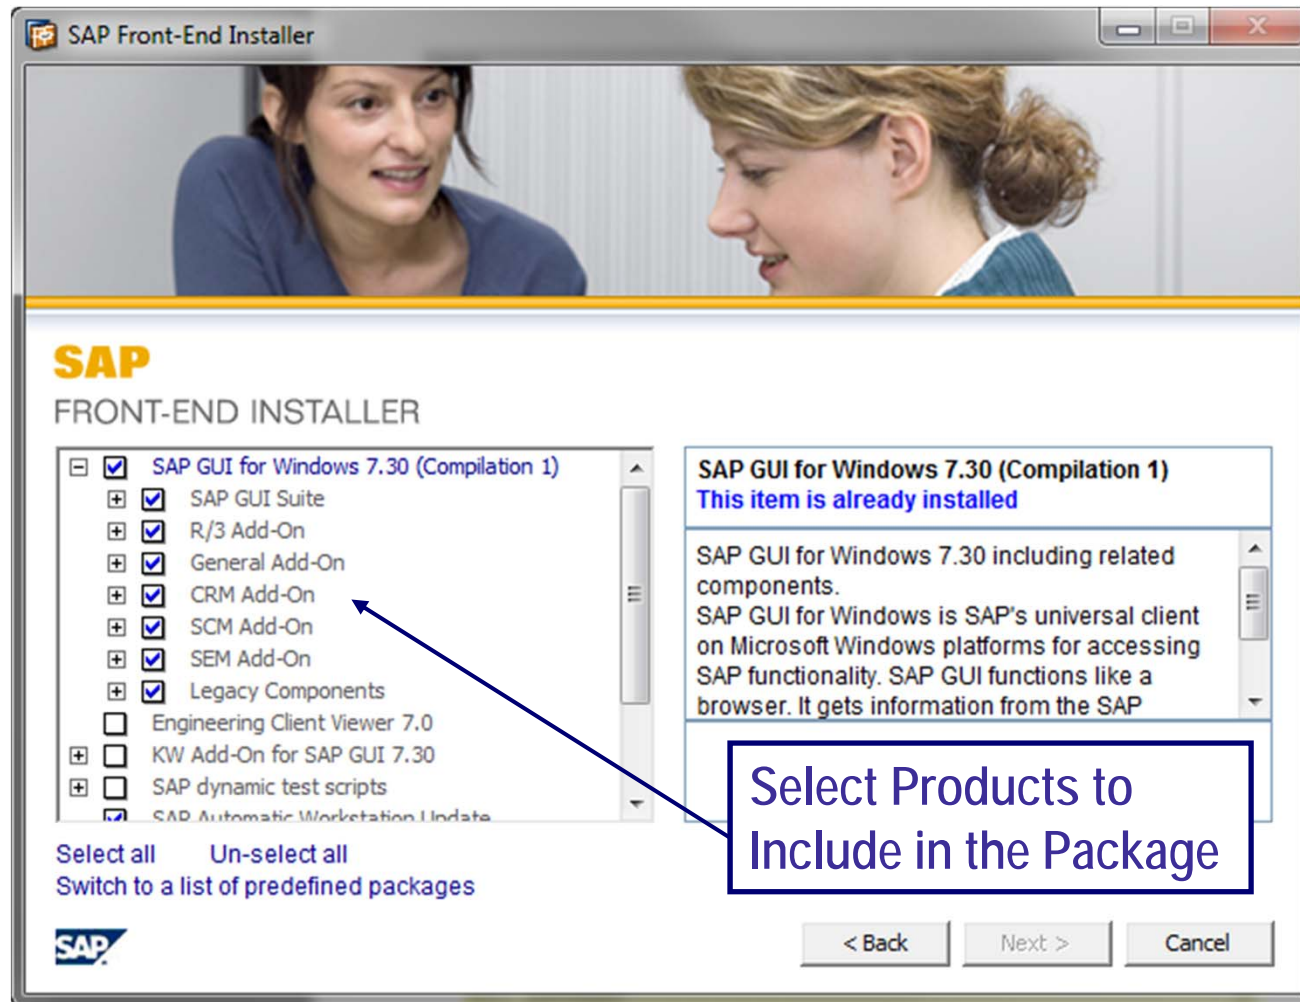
SAP Front-End Installer

SAP

FRONT-END INSTALLER

SAP GUI for Windows 7.30 (Compilation 1)
SAP GUI Suite
R/3 Add-On
General Add-On
CRM Add-On
SCM Add-On
SEM Add-On
Legacy Components
Engineering Client Viewer 7.0
KW Add-On for SAP GUI 7.30
SAP dynamic test scripts
SAP Automatic Workstation Update

SAP GUI for Windows 7.30 (Compilation 1)
This item is already installed

SAP GUI for Windows 7.30 including related components.
SAP GUI for Windows is SAP's universal client on Microsoft Windows platforms for accessing SAP functionality. SAP GUI functions like a browser. It gets information from the SAP

Select Products to Include in the Package

Select all Un-select all
Switch to a list of predefined packages

SAP

< Back Next > Cancel